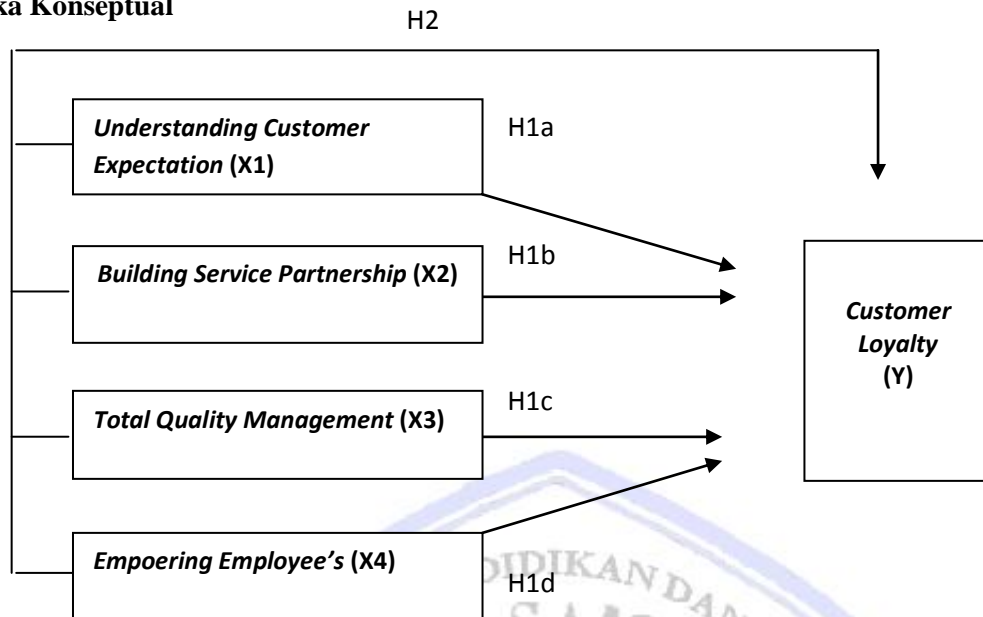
ka Konseptual

H2

*Understanding Customer Expectation* **(X1)**

H1a

*Building Service Partnership* **(X2)**

H1b

*Customer Loyalty* **(Y)**

*Total Quality Management* **(X3)**

H1c

*Empoering Employee's* **(X4)**

H1d

DIDIKAN DAN